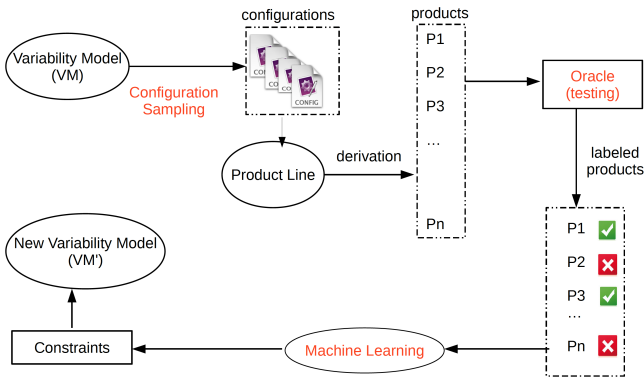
configurations

products

Variability Model (VM)

Configuration Sampling

CONFIG

CONFIG

CONFIG

CONFIG

P1

P2

P3

...

Pn

Oracle (testing)

Product Line

derivation

labeled products

New Variability Model (VM')

P1 ✓

P2 ✗

P3 ✓

...

Pn ✗

Constraints

Machine Learning